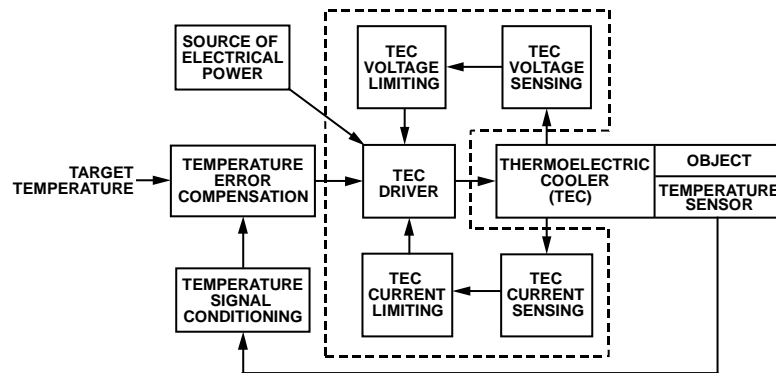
SOURCE OF ELECTRICAL POWER

TEC VOLTAGE LIMITING

TEC VOLTAGE SENSING

TARGET TEMPERATURE

TEMPERATURE ERROR COMPENSATION

TEC DRIVER

THERMOELECTRIC COOLER (TEC)

OBJECT

TEMPERATURE SENSOR

TEMPERATURE SIGNAL CONDITIONING

TEC CURRENT LIMITING

TEC CURRENT SENSING